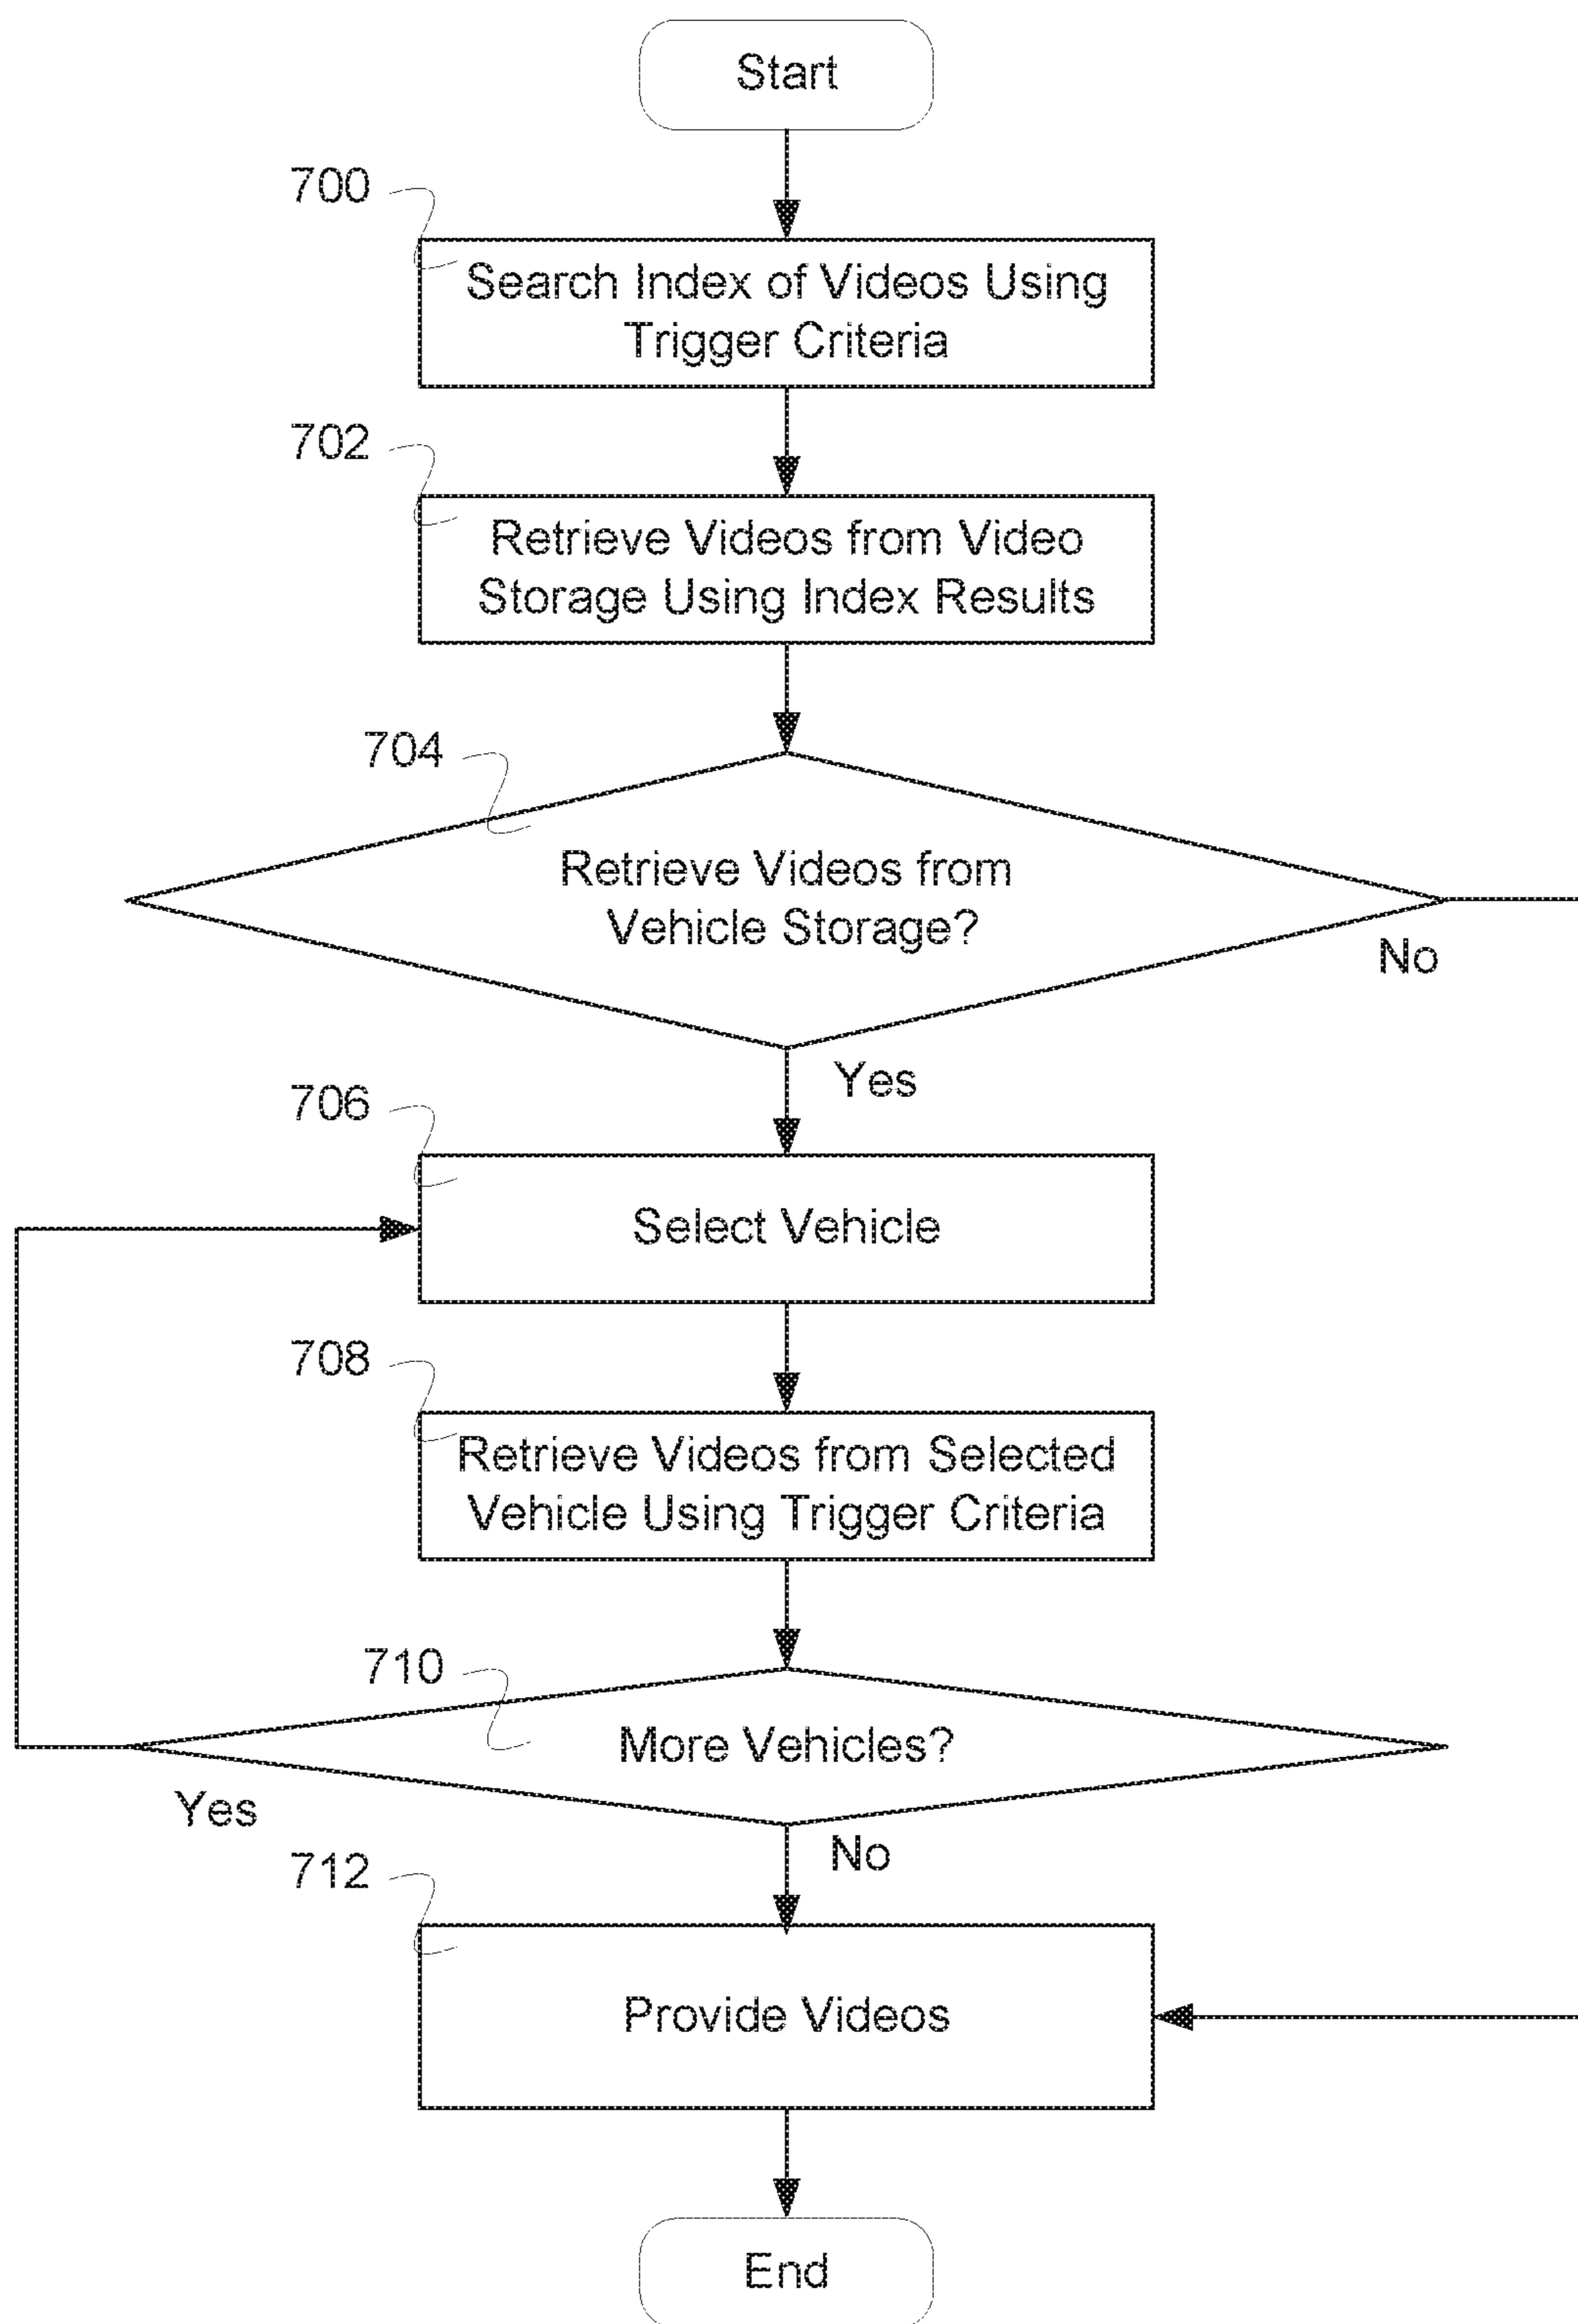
Start

700

Search Index of Videos Using Trigger Criteria

702

Retrieve Videos from Video Storage Using Index Results

704

Retrieve Videos from Vehicle Storage?

No

Yes

706

Select Vehicle

708

Retrieve Videos from Selected Vehicle Using Trigger Criteria

710

More Vehicles?

Yes

No

712

Provide Videos

End